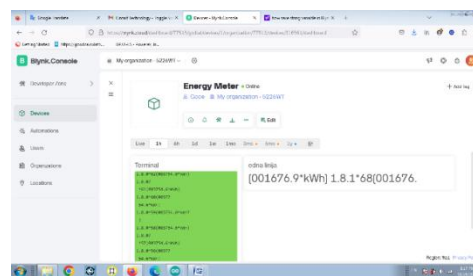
Blynk.Console

My organization - 5224WT

Developer Zone

Devices

Automations

Users

Organizations

Locations

Energy Meter • Online

Ozone My organization - 5224WT

Edit

Live 1h 6h 1d 1w 1mo 3mo 6mo 1y

Terminal

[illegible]

odna linija

[001676.9*kWh] 1.8.1*68(001676.